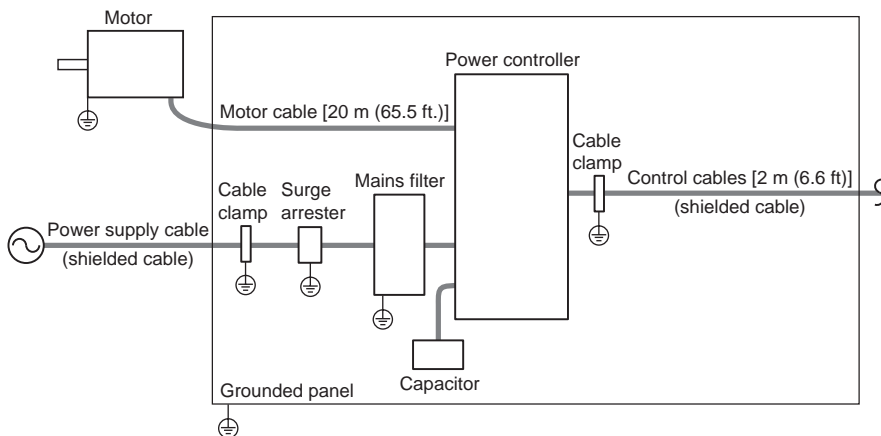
Motor

Power controller

Motor cable [20 m (65.5 ft.)]

Cable clamp

Cable clamp

Surge arrester

Mains filter

Control cables [2 m (6.6 ft)]

(shielded cable)

Power supply cable

(shielded cable)

Capacitor

Grounded panel